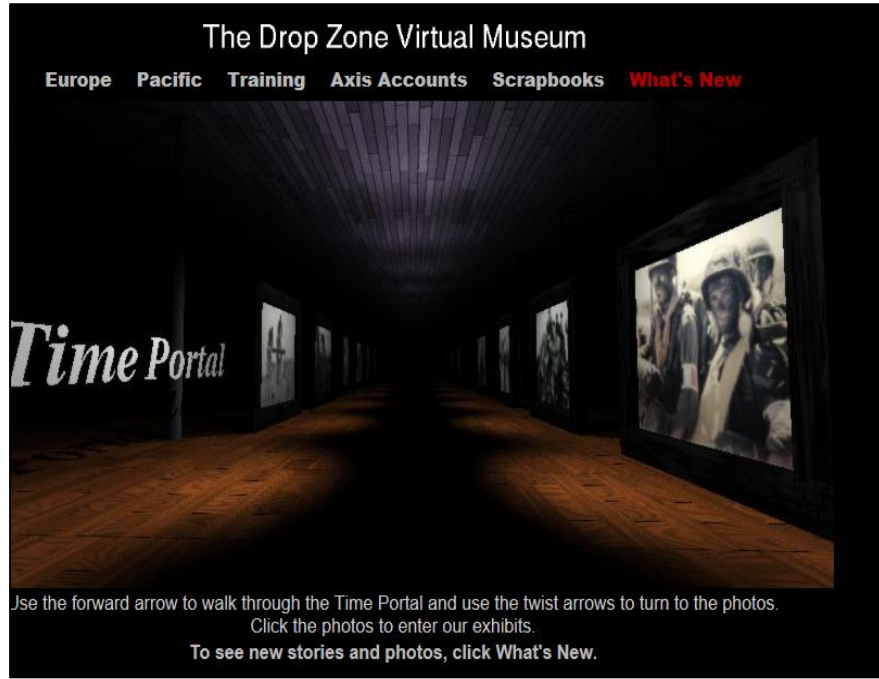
The Drop Zone Virtual Museum

Europe Pacific Training Axis Accounts Scrapbooks What's New

Time Portal

Jse the forward arrow to walk through the Time Portal and use the twist arrows to turn to the photos. Click the photos to enter our exhibits.

To see new stories and photos, click What's New.